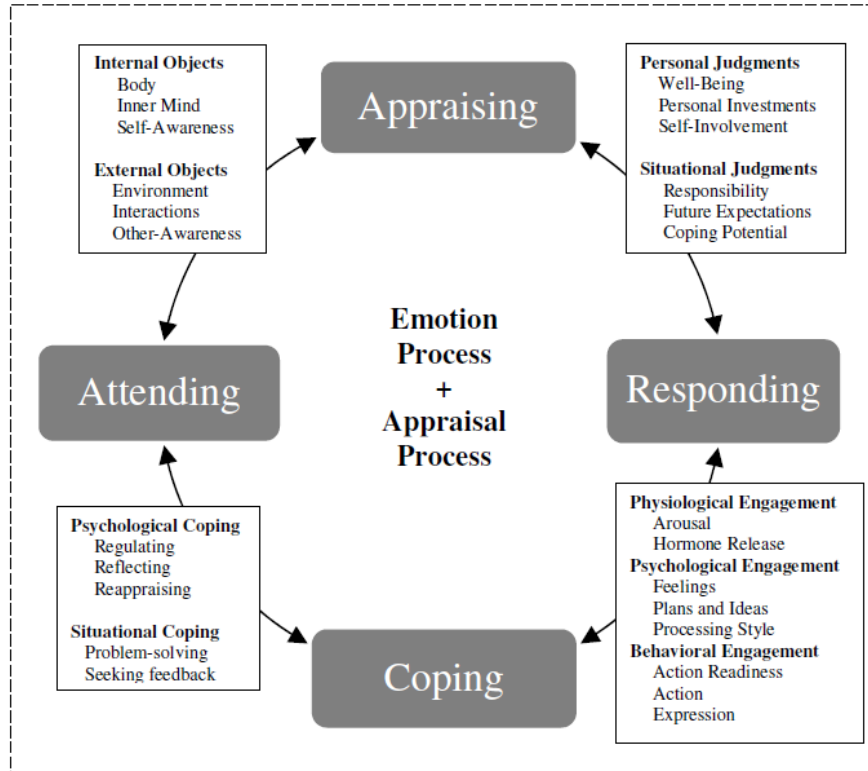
Internal Objects
Body
Inner Mind
Self-Awareness

External Objects
Environment
Interactions
Other-Awareness

Appraising

Personal Judgments
Well-Being
Personal Investments
Self-Involvement

Situational Judgments
Responsibility
Future Expectations
Coping Potential

Attending

Emotion Process + Appraisal Process

Responding

Psychological Coping
Regulating
Reflecting
Reappraising

Situational Coping
Problem-solving
Seeking feedback

Coping

Physiological Engagement
Arousal
Hormone Release
Psychological Engagement
Feelings
Plans and Ideas
Processing Style
Behavioral Engagement
Action Readiness
Action
Expression